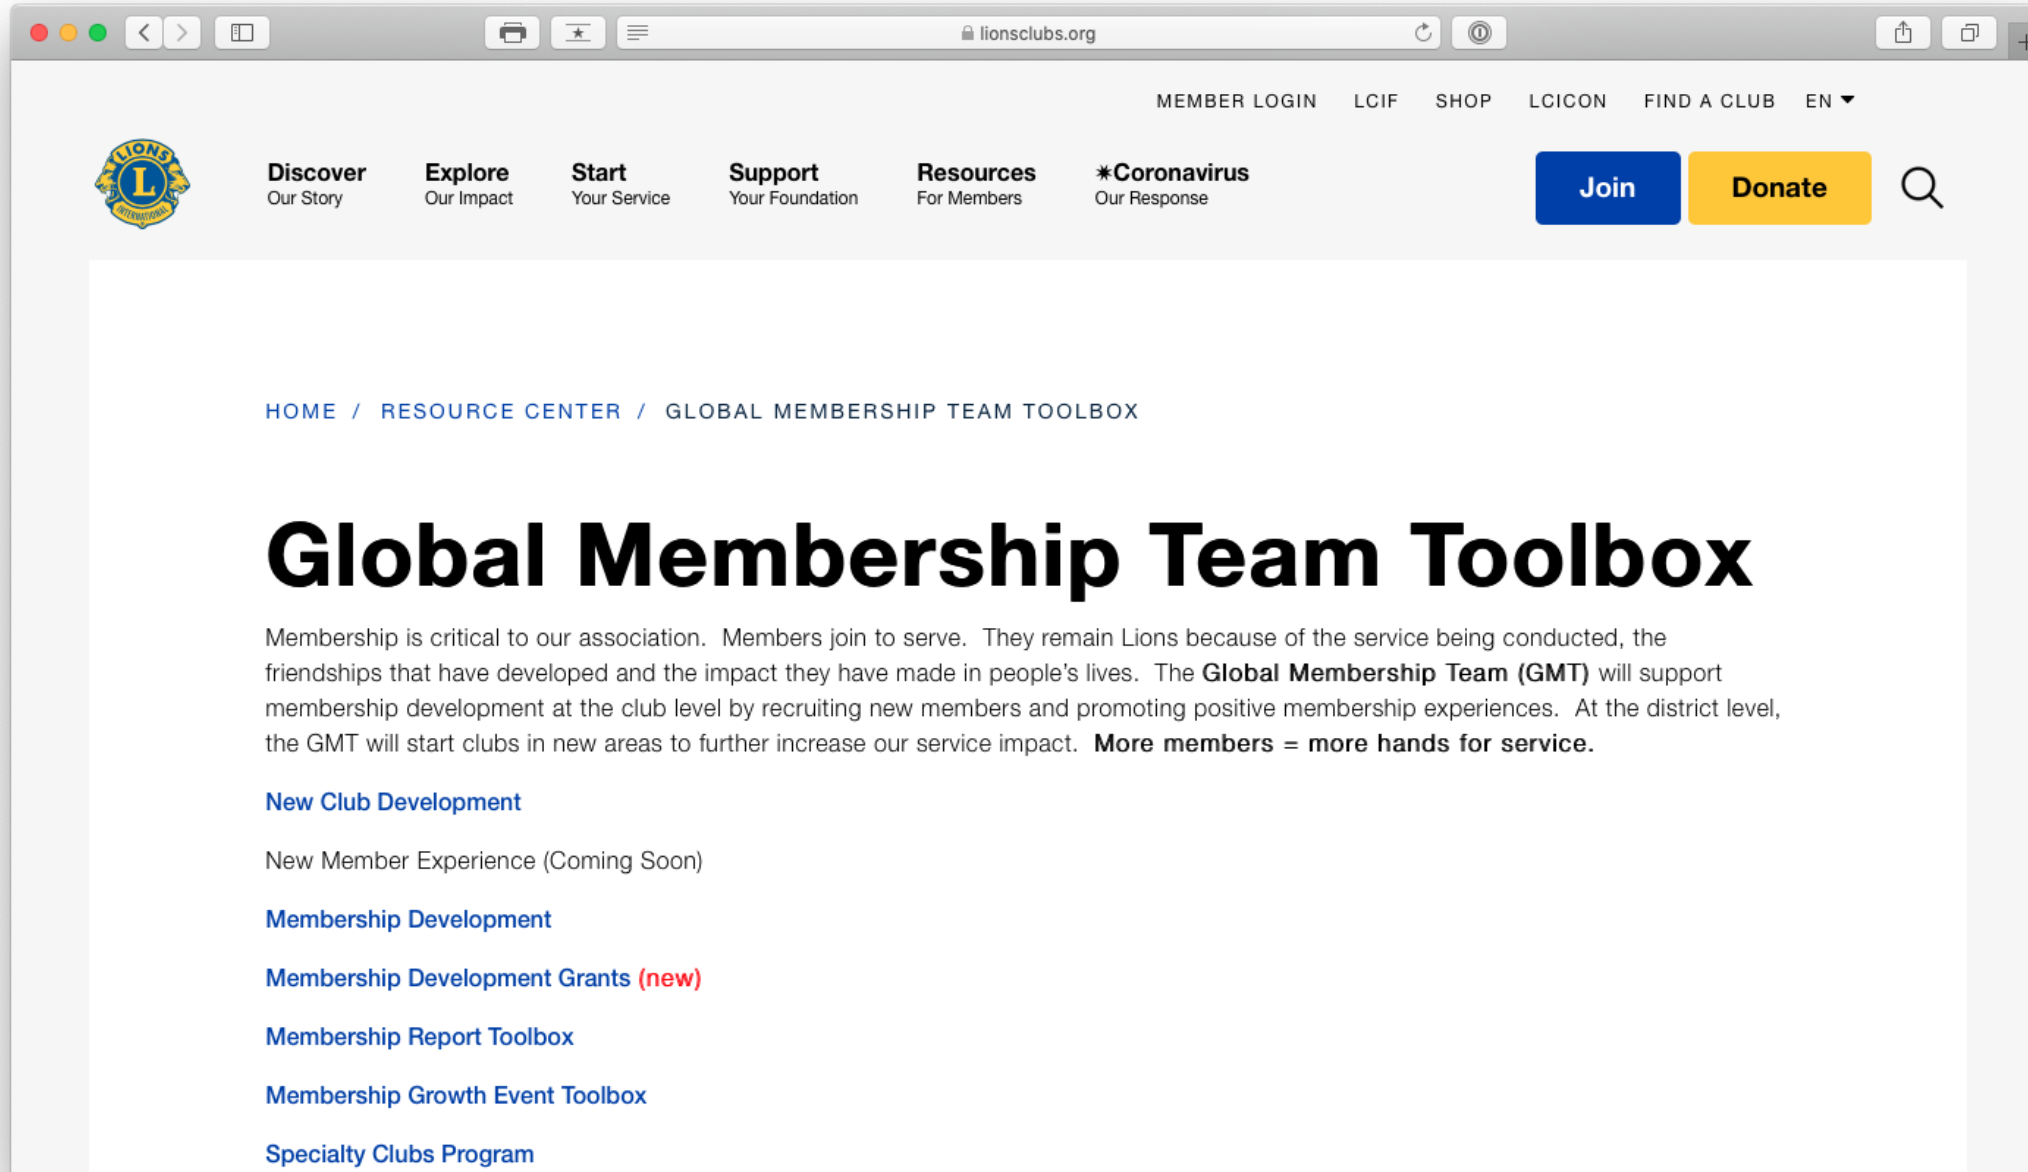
lionsclubs.org

MEMBER LOGIN LCIF SHOP LCICON FIND A CLUB EN

LIONS INTERNATIONAL

Discover Our Story
Explore Our Impact
Start Your Service
Support Your Foundation
Resources For Members
✷Coronavirus Our Response

Join
Donate

HOME / RESOURCE CENTER / GLOBAL MEMBERSHIP TEAM TOOLBOX

Global Membership Team Toolbox

Membership is critical to our association. Members join to serve. They remain Lions because of the service being conducted, the friendships that have developed and the impact they have made in people's lives. The Global Membership Team (GMT) will support membership development at the club level by recruiting new members and promoting positive membership experiences. At the district level, the GMT will start clubs in new areas to further increase our service impact. More members = more hands for service.

New Club Development

New Member Experience (Coming Soon)

Membership Development

Membership Development Grants (new)

Membership Report Toolbox

Membership Growth Event Toolbox

Specialty Clubs Program